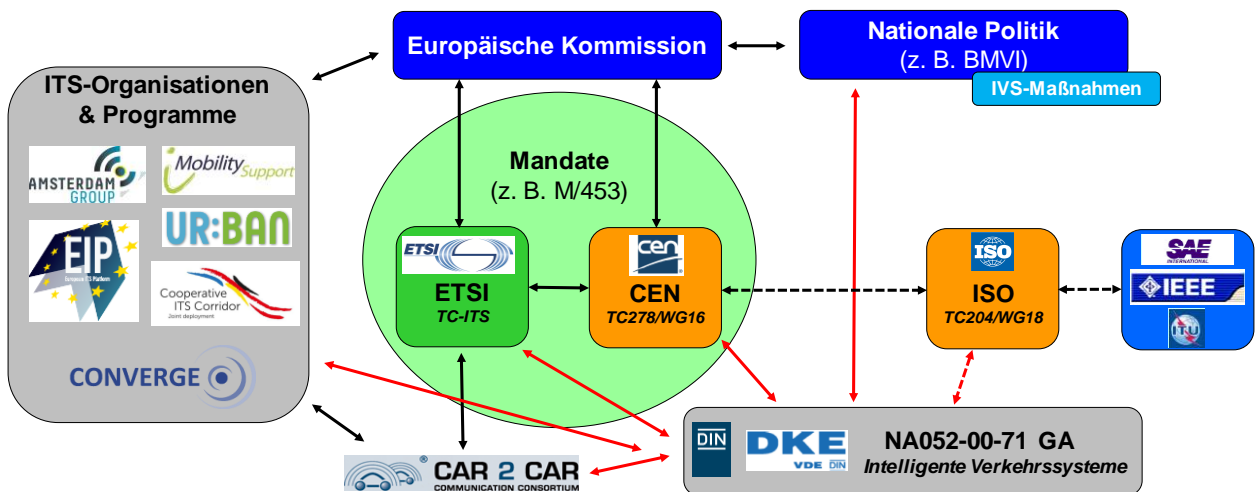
Europäische Kommission

Nationale Politik
(z. B. BMVI)

IVS-Maßnahmen

ITS-Organisationen
& Programme

AMSTERDAM GROUP

Mobility Support

EIP
European ITS Platform

UR:BAN

Cooperative ITS Corridor
Joint deployment

CONVERGE

Mandate
(z. B. M/453)

ETSI

ETSI
TC-ITS

cen

CEN
TC278/WG16

ISO

ISO
TC204/WG18

SAE INTERNATIONAL

IEEE

ITU

CAR 2 CAR
COMMUNICATION CONSORTIUM

DIN

DKE
VDE DIN

NA052-00-71 GA
Intelligente Verkehrssysteme